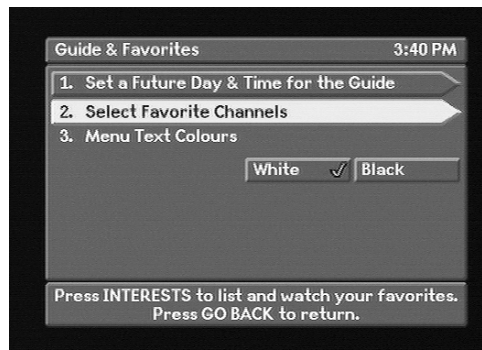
Guide & Favorites 3:40 PM

1. Set a Future Day & Time for the Guide

2. Select Favorite Channels

3. Menu Text Colours

White ✓ Black

Press INTERESTS to list and watch your favorites. Press GO BACK to return.